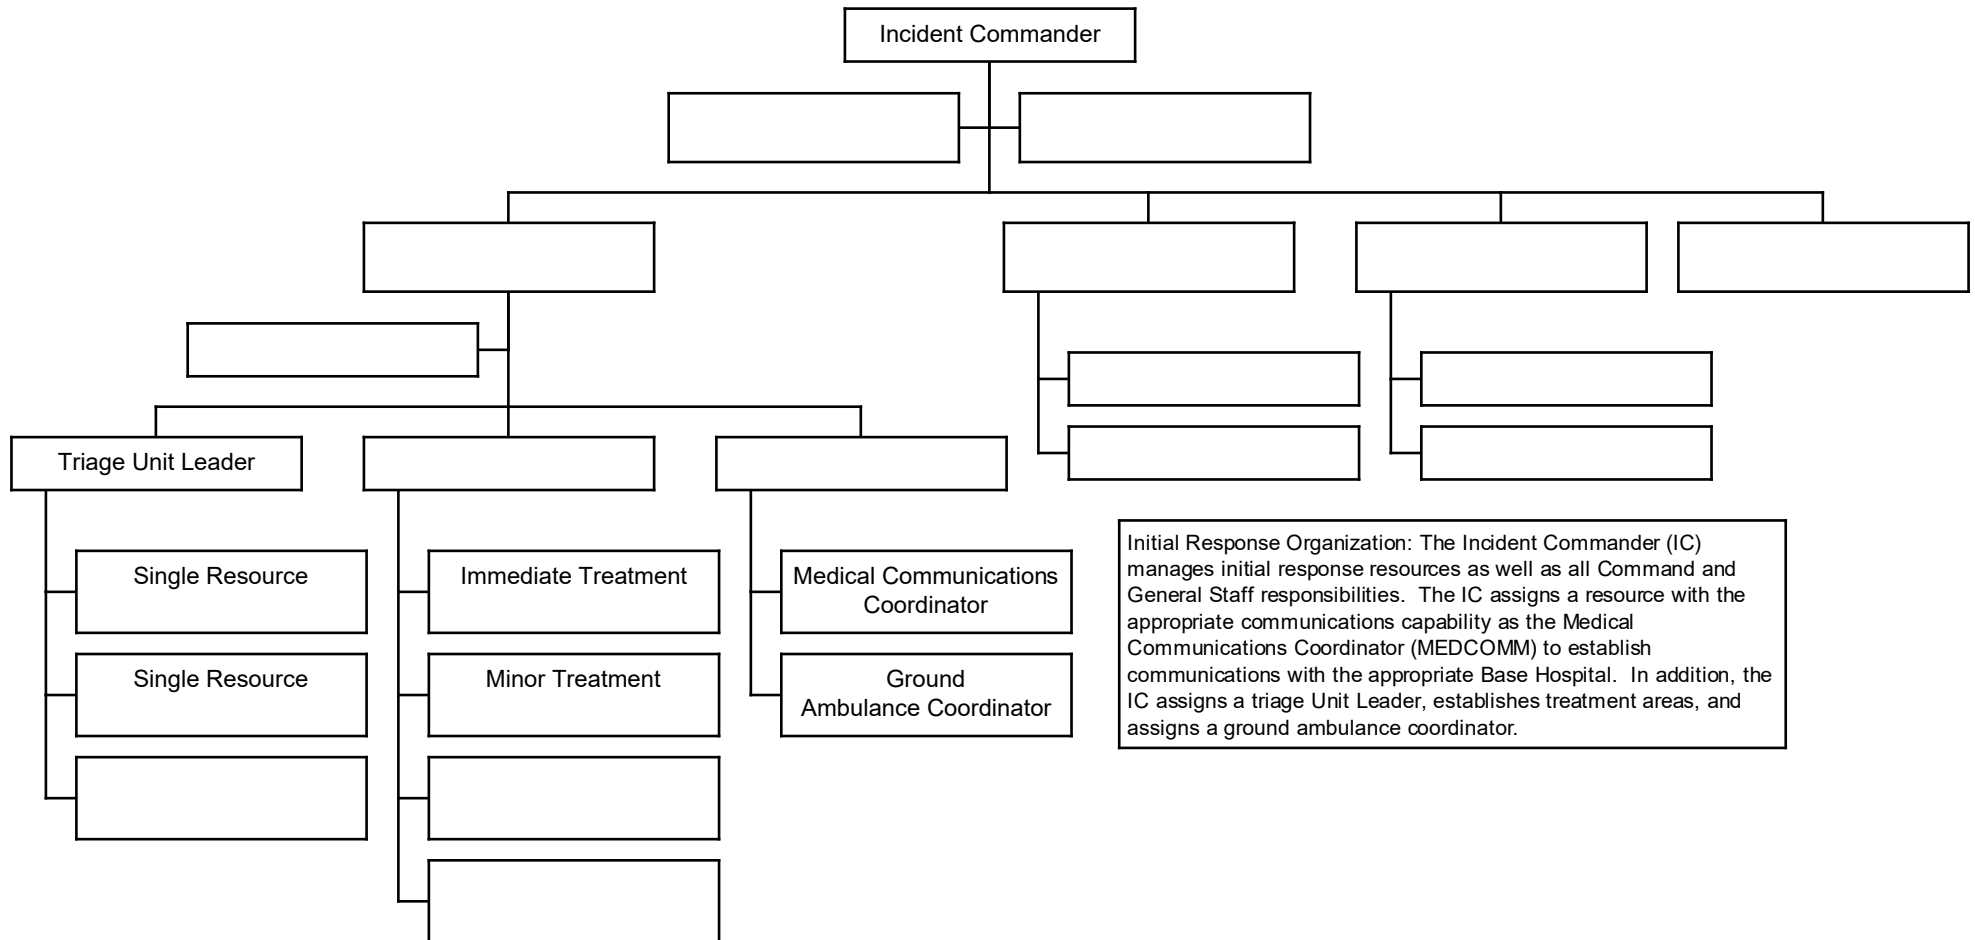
Incident Commander

Triage Unit Leader

Single Resource

Single Resource

Immediate Treatment

Minor Treatment

Medical Communications Coordinator

Ground Ambulance Coordinator

Initial Response Organization: The Incident Commander (IC) manages initial response resources as well as all Command and General Staff responsibilities. The IC assigns a resource with the appropriate communications capability as the Medical Communications Coordinator (MEDCOMM) to establish communications with the appropriate Base Hospital. In addition, the IC assigns a triage Unit Leader, establishes treatment areas, and assigns a ground ambulance coordinator.